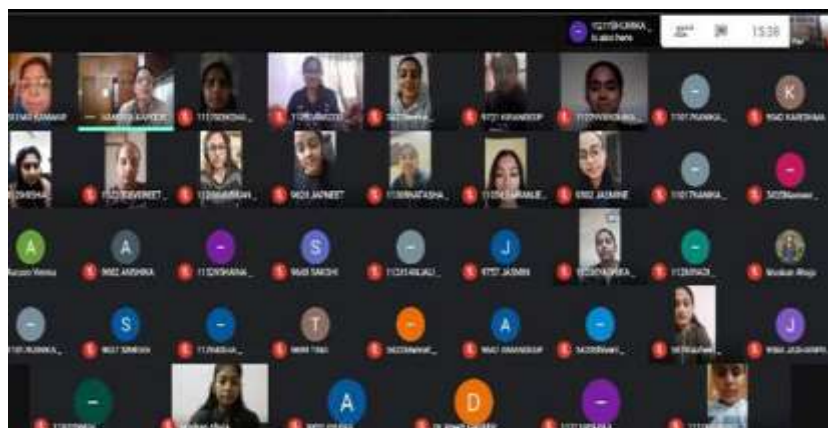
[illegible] is also here

15:36

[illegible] KANWAR

SAMEEKA KAPOOR

11170NIDHI...

9421 JAPNEET

9721 KIRANDEEP

11171 PANKA...

9040 KARISHMA

11171 PANKA...

9693 JASMINE

11171 PANKA...

5423 Navneet

K

A

Kusum Verma

9882 ANSHIKA

S

9643 SAKSHI

J

9757 JASMIN

Muskan Ahuja

S

9637 SIMRAN

T

9999 TINU

A

9642 GRANDEEP

J

A

D

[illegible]